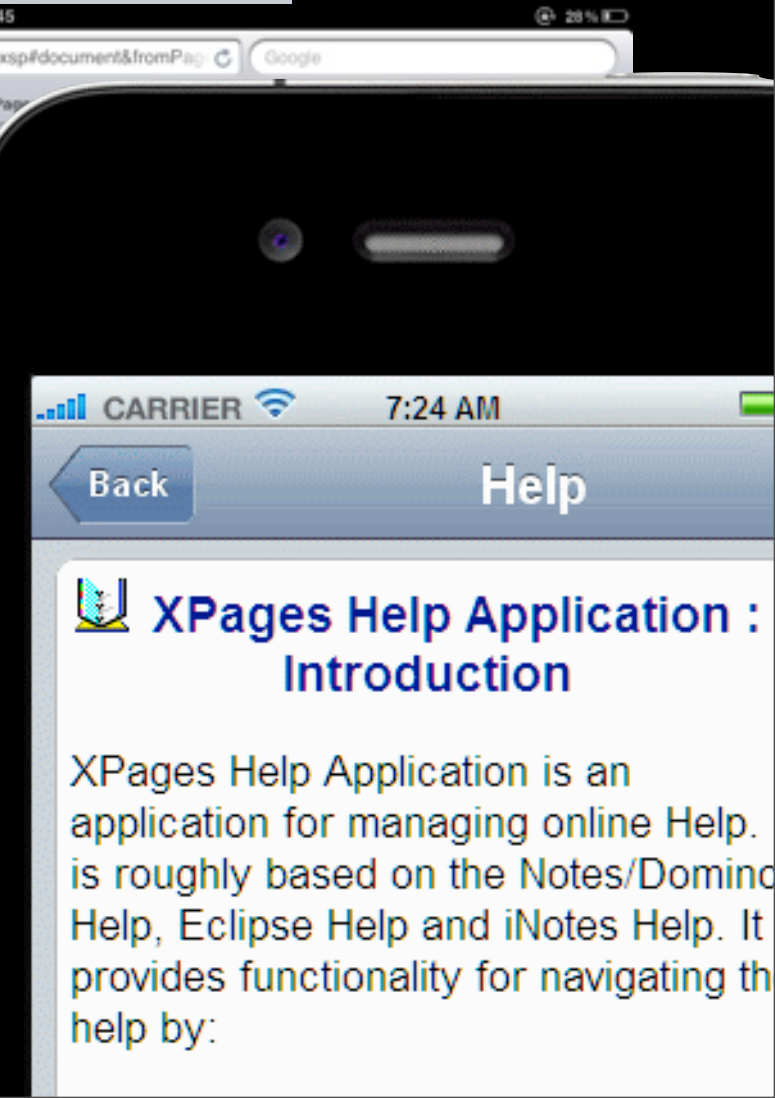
45

28%

xsp#document&fromPag

Google

CARRIER

7:24 AM

Back

Help

XPages Help Application : Introduction

XPages Help Application is an application for managing online Help. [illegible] is roughly based on the Notes/Dominc Help, Eclipse Help and iNotes Help. It provides functionality for navigating th help by: